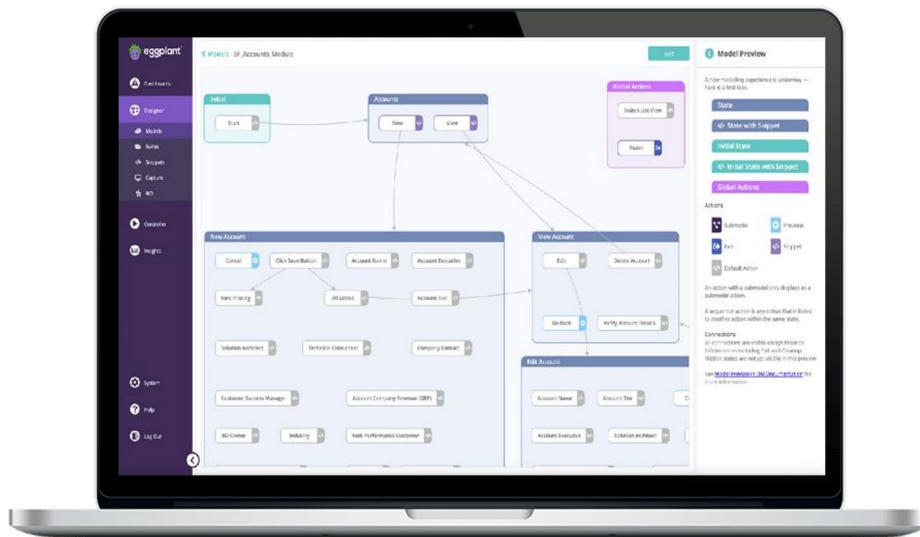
eggplant
Get Started
Designer
Models
Suites
Snippets
Capture
SIO
Controller
Insights
System
Help
Log Out

< Models SF_Accounts_Module
EXIT

Initial
Start

Accounts
New
View

Global Actions
Switch List View
Reset

New Account
Cancel
Click Save Button
Account Name
Account Executive
Yes Pricing
All added
Account Tier
Solution Architect
Technical Consultant
Company Contact
Customer Success Manager
Account Company Revenue (SBP)
BD Owner
Industry
Web Performance Customer

View Account
Edit
Delete Account
Go Back
Verify Account Details

Edit Account
Account Name
Account Tier
Account Executive
Solution Architect

Model Preview
A new modelling experience is underway — here is a first look.
State
State with Snippet
Initial State
Initial State with Snippet
Global Actions
Actions
Submodel
Precursor
Exit
Snippet
Default Action
An action with a submodel only displays as a submodel action.
A sequential action is any action that is linked to another action within the same state.
Connections
All connections are visible except those to hidden states including Exit and Cleanup. Hidden states are not yet visible in this preview.
See Model Preview in DAI Documentation for more information.